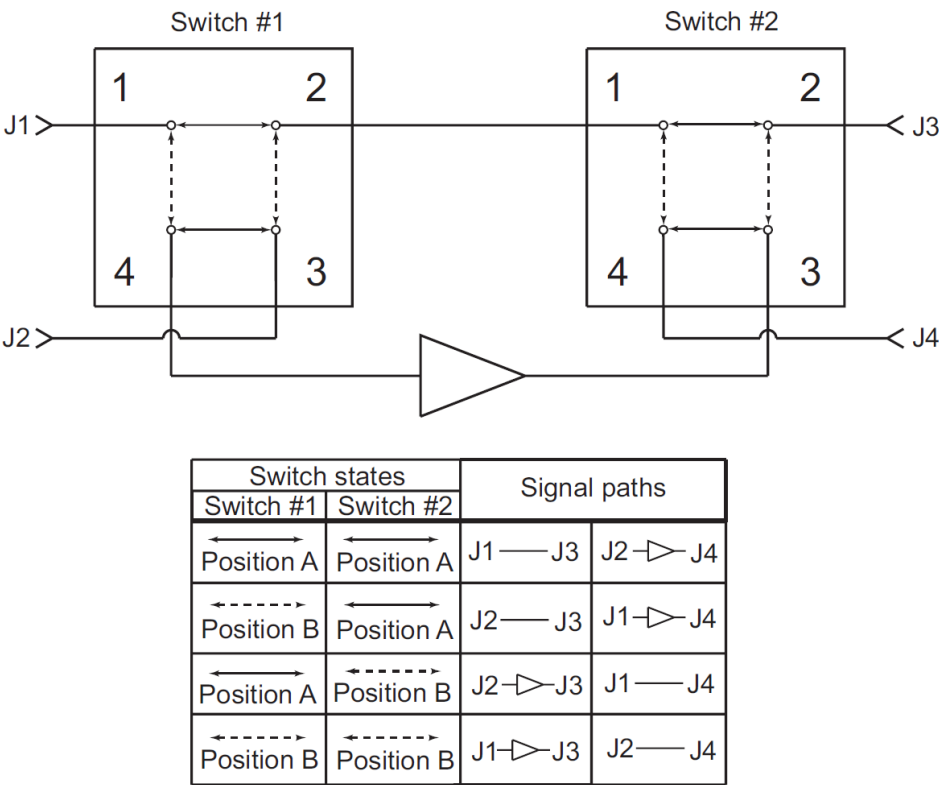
Switch #1

Switch #2

1 2 4 3

1 2 4 3

J1

J2

J3

J4

| Switch states | | Signal paths | |
|---|---|---|---|
| Switch #1 | Switch #2 | | |
| Position A | Position A | J1 — J3 | J2 ▷ J4 |
| Position B | Position A | J2 — J3 | J1 ▷ J4 |
| Position A | Position B | J2 ▷ J3 | J1 — J4 |
| Position B | Position B | J1 ▷ J3 | J2 — J4 |